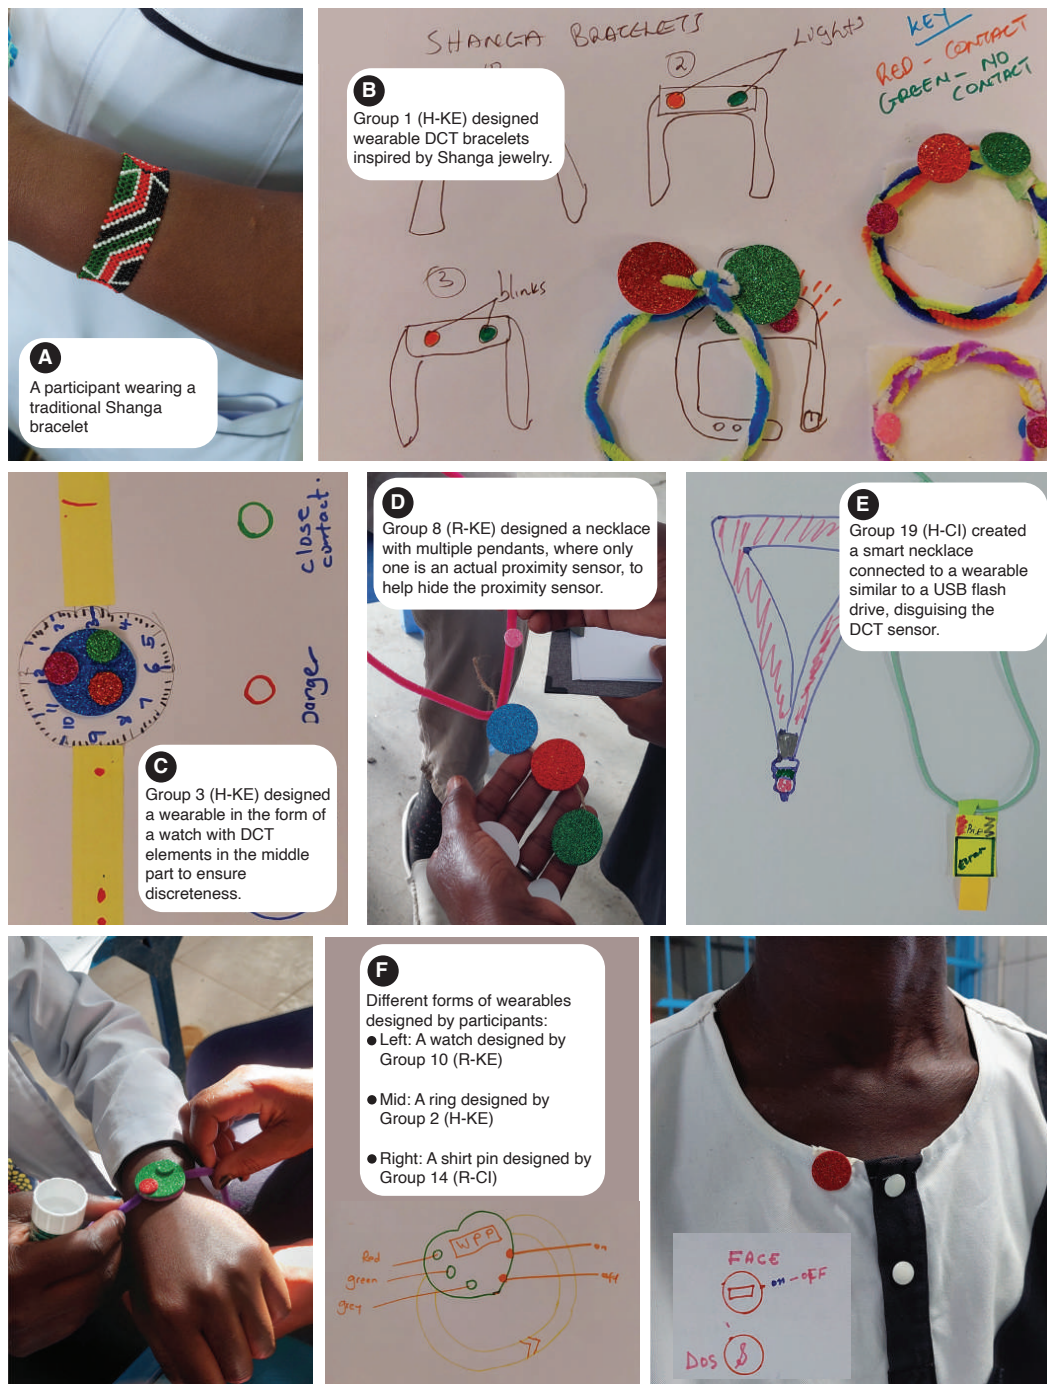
A
A participant wearing a traditional Shanga bracelet

SHANGA BRACELETS
Lights
KEY
RED - CONTACT
GREEN - NO CONTACT
2
3
blinks

B
Group 1 (H-KE) designed wearable DCT bracelets inspired by Shanga jewelry.

close contact
Danger

C
Group 3 (H-KE) designed a wearable in the form of a watch with DCT elements in the middle part to ensure discreteness.

D
Group 8 (R-KE) designed a necklace with multiple pendants, where only one is an actual proximity sensor, to help hide the proximity sensor.

E
Group 19 (H-CI) created a smart necklace connected to a wearable similar to a USB flash drive, disguising the DCT sensor.

F
Different forms of wearables designed by participants:
● Left: A watch designed by Group 10 (R-KE)

● Mid: A ring designed by Group 2 (H-KE)

● Right: A shirt pin designed by Group 14 (R-CI)

Red
green
grey
WPP
on
off

FACE
on - off
DOS